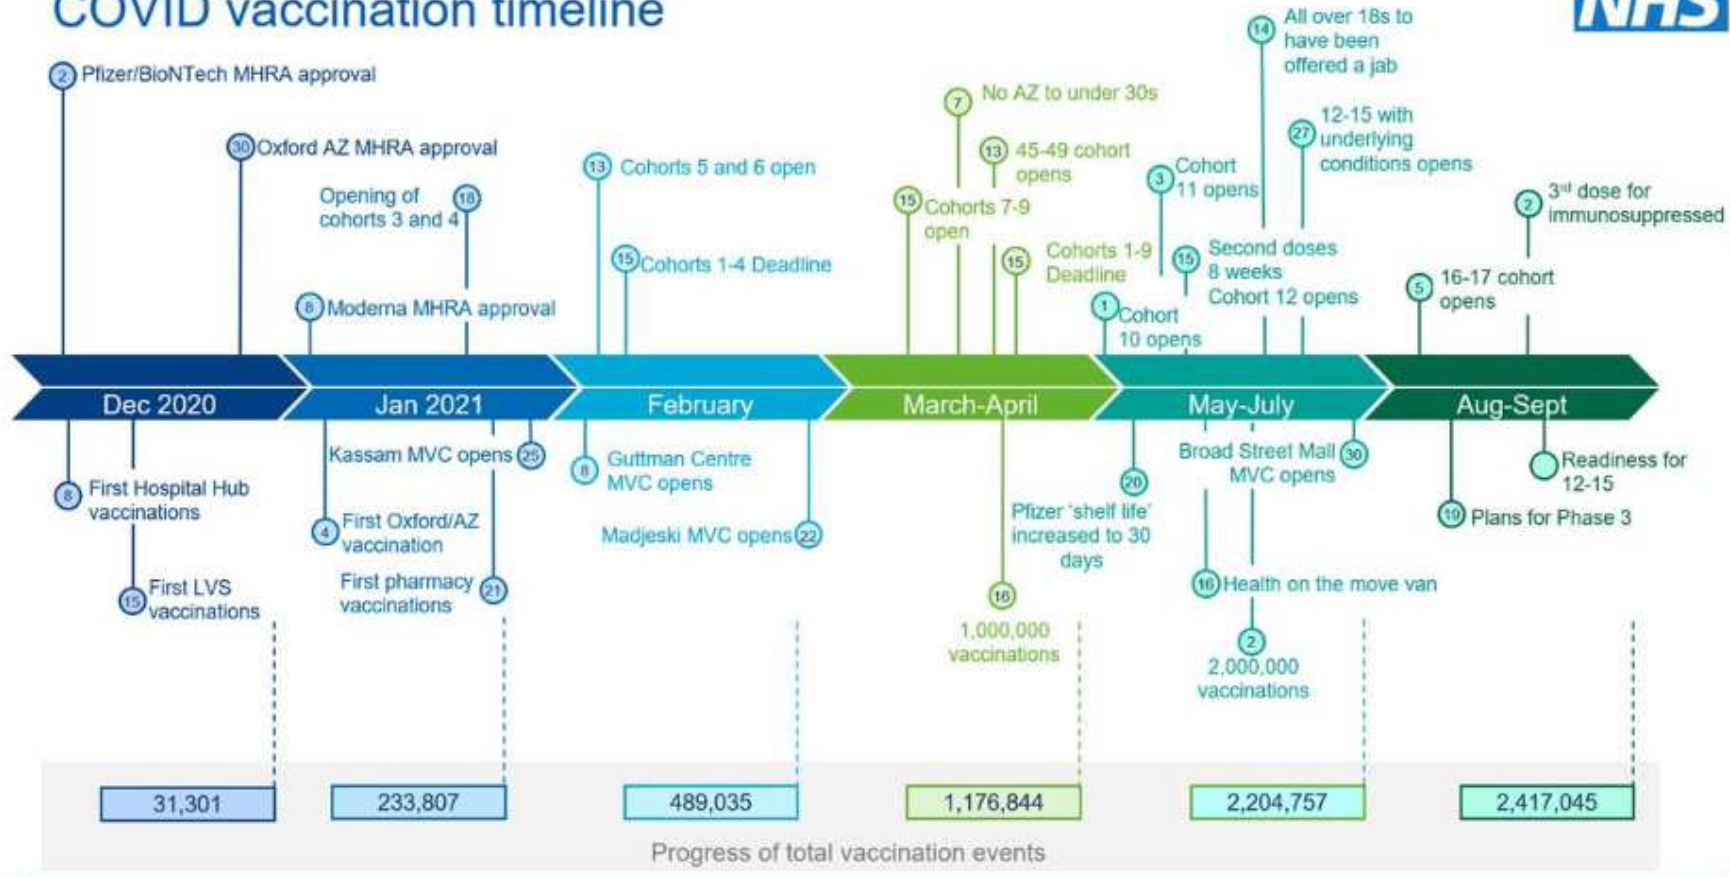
COVID vaccination timeline

NHS

2 Pfizer/BioNTech MHRA approval

30 Oxford AZ MHRA approval

Opening of cohorts 3 and 4 18

8 Moderna MHRA approval

13 Cohorts 5 and 6 open

15 Cohorts 1-4 Deadline

7 No AZ to under 30s

13 45-49 cohort opens

15 Cohorts 7-9 open

15 Cohorts 1-9 Deadline

14 All over 18s to have been offered a jab

27 12-15 with underlying conditions opens

3 Cohort 11 opens

15 Second doses 8 weeks Cohort 12 opens

1 Cohort 10 opens

2 3$^{rd}$ dose for immunosuppressed

5 16-17 cohort opens

Dec 2020

Jan 2021

February

March-April

May-July

Aug-Sept

8 First Hospital Hub vaccinations

15 First LVS vaccinations

Kassam MVC opens 25

4 First Oxford/AZ vaccination

First pharmacy vaccinations 21

8 Guttman Centre MVC opens

Madjeski MVC opens 22

Pfizer 'shelf life' increased to 30 days

20

16

1,000,000 vaccinations

Broad Street Mall MVC opens 30

16 Health on the move van

2

2,000,000 vaccinations

Readiness for 12-15

19 Plans for Phase 3

31,301

233,807

489,035

1,176,844

2,204,757

2,417,045

Progress of total vaccination events